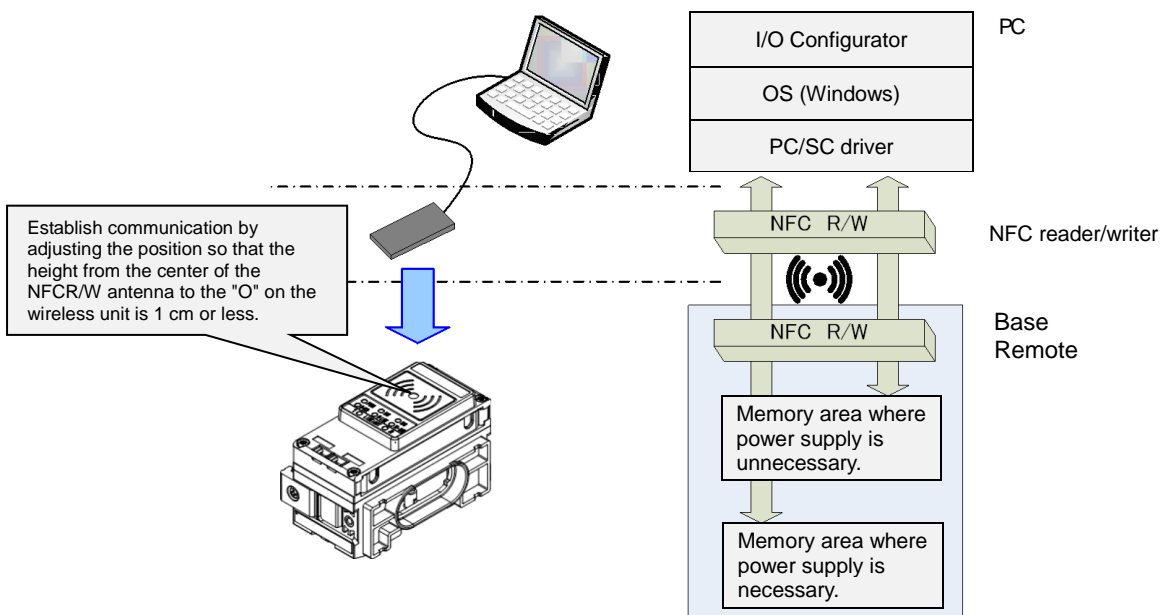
Establish communication by adjusting the position so that the height from the center of the NFCR/W antenna to the "O" on the wireless unit is 1 cm or less.

I/O Configurator

OS (Windows)

PC/SC driver

PC

NFC R/W

NFC reader/writer

NFC R/W

Base
Remote

Memory area where power supply is unnecessary.

Memory area where power supply is necessary.